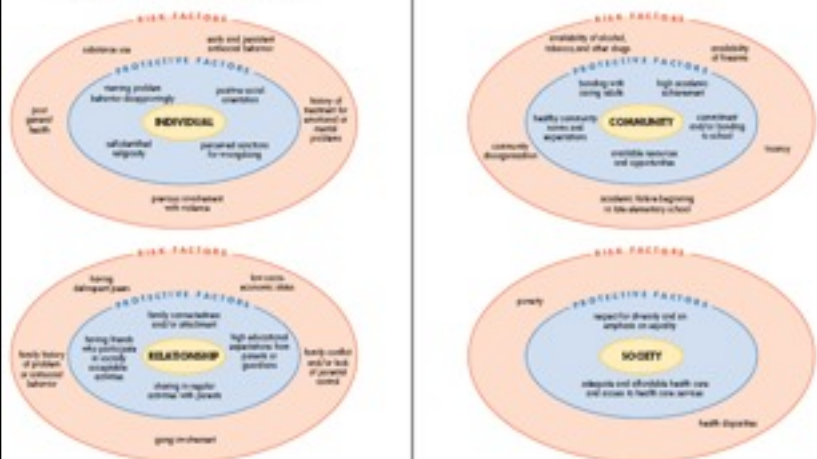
RISK FACTORS

substance use

early and persistent antisocial behavior

poor general health

history of treatment for emotional or mental problems

PROTECTIVE FACTORS

viewing problem behavior disapprovingly

positive social orientation

INDIVIDUAL

self-identified religiosity

perceived sanctions for wrongdoing

previous involvement with violence

RISK FACTORS

availability of alcohol, tobacco, and other drugs

availability of firearms

PROTECTIVE FACTORS

bonding with caring adults

high academic achievement

healthy community norms and expectations

COMMUNITY

commitment and/or bonding to school

available resources and opportunities

community disorganization

truancy

academic failure beginning in late elementary school

RISK FACTORS

having delinquent peers

low socio-economic status

PROTECTIVE FACTORS

family connectedness and/or attachment

forming friends who participate in socially acceptable activities

RELATIONSHIP

high educational expectations from parents or guardians

family history of problem or antisocial behavior

family conflict and/or lack of parental control

sharing in regular activities with parents

gang involvement

RISK FACTORS

poverty

PROTECTIVE FACTORS

respect for diversity and an emphasis on equality

SOCIETY

adequate and affordable health care and access to health care services

health disparities